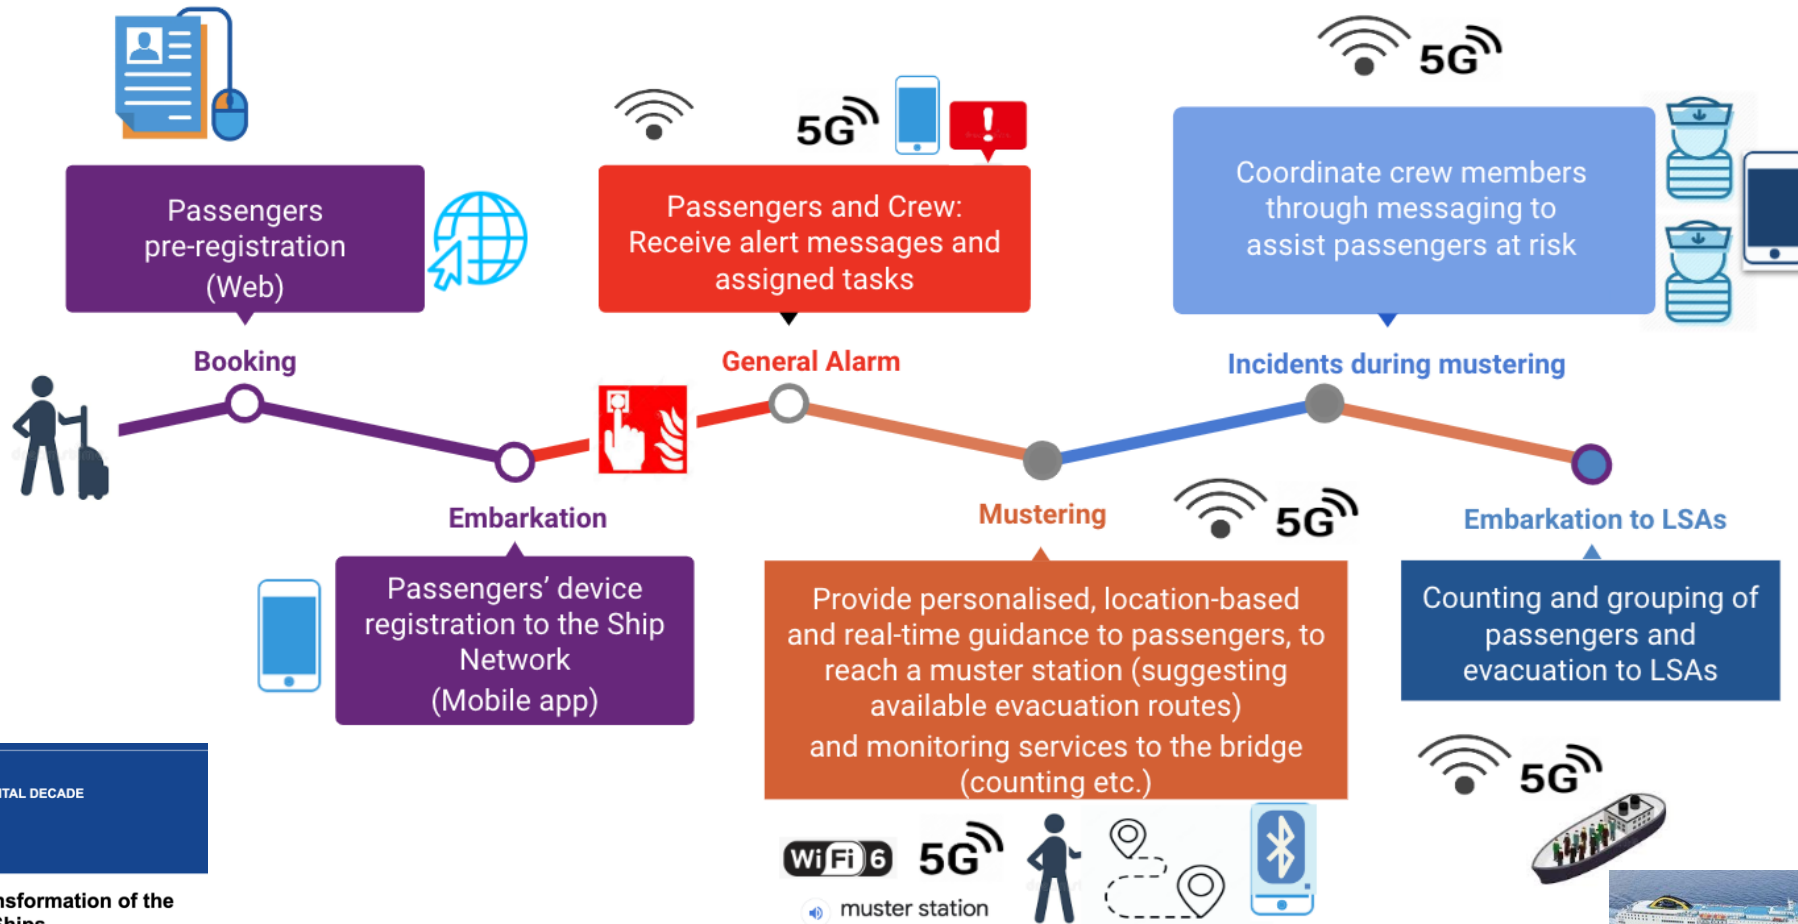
Passengers pre-registration (Web)

5G

Passengers and Crew: Receive alert messages and assigned tasks

5G

Coordinate crew members through messaging to assist passengers at risk

Booking

General Alarm

Incidents during mustering

Embarkation

Mustering

5G

Embarkation to LSAs

Passengers' device registration to the Ship Network (Mobile app)

Provide personalised, location-based and real-time guidance to passengers, to reach a muster station (suggesting available evacuation routes) and monitoring services to the bridge (counting etc.)

Counting and grouping of passengers and evacuation to LSAs

5G

ITAL DECADE

nsformation of the Ships

Wi Fi 6

5G

muster station